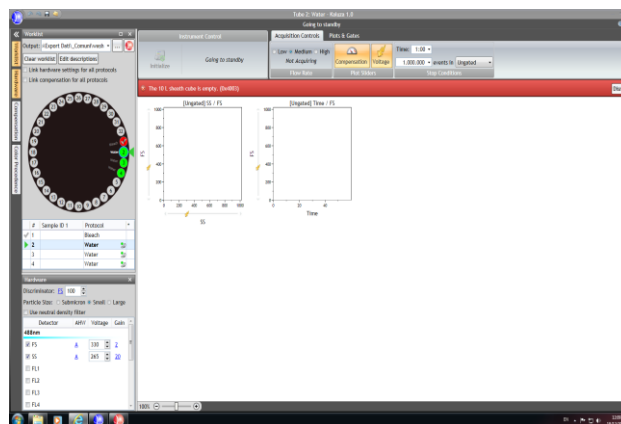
Tube 2: Water - Kaluza 1.0
Going to standby

Worklist
Output: \\Expert Delt\_Comun\work
Clear worklist Edit description
Link hardware settings for all protocols
Link compensation for all protocols

Worklist
Hardware
Compensation
Data Acquisition

Instrument Control
Initialize
Going to standby

Acquisition Controls
Plots & Gates

Low Medium High
Not Acquiring
Flow Rate

Compensation
Voltage
Plot Sliders

Time: 1:00
1,000,000 events in Ungated
Stop Conditions

The 10 L sheath cube is empty. (0x0003)

[Ungated] SS / FS
[Ungated] Time / FS

FS
SS
Time

| # | Sample ID 1 | Protocol |
|---|---|---|
| 1 | | Bleach |
| 2 | | Water |
| 3 | | Water |
| 4 | | Water |

Hardware
Discrimination: FS 100
Particle Size: Submicron Small Large
Use neutral density filter

| Detector | AHV | Voltage | Gain |
|---|---|---|---|
| 488nm | | | |
| FS | A | 330 | 2 |
| SS | A | 265 | 20 |
| FL1 | | | |
| FL2 | | | |
| FL3 | | | |
| FL4 | | | |

100%